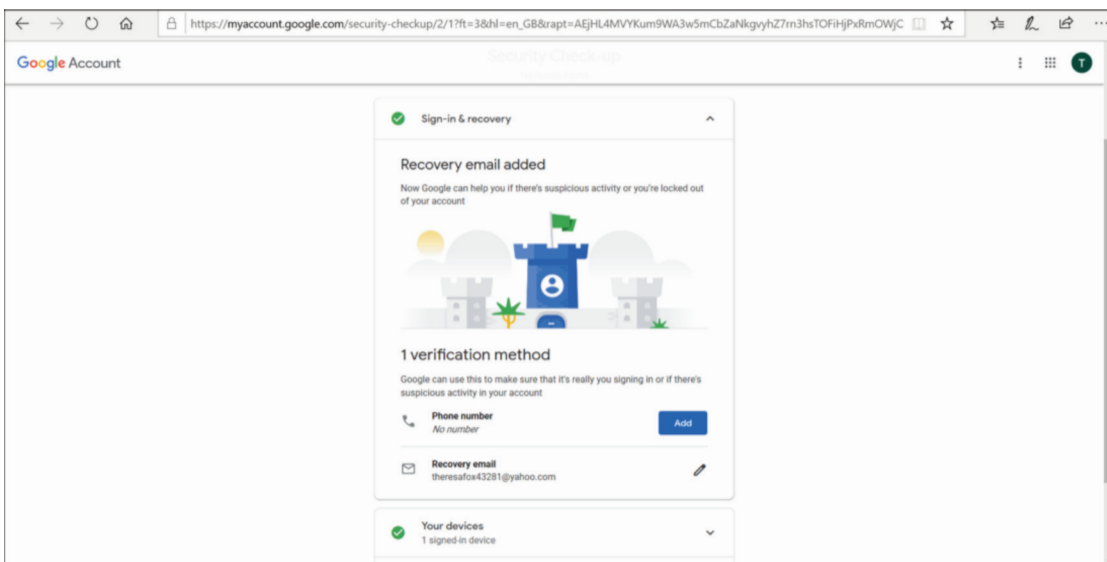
https://myaccount.google.com/security-checkup/2/1?ft=3&hl=en_GB&rapt=AEjHL4MVYKum9WA3w5mCbZaNkgvyhZ7rn3hsTOFiHjPxRmOWjC

Google Account

Security Check-up

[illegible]

T

Sign-in & recovery

Recovery email added

Now Google can help you if there's suspicious activity or you're locked out of your account

1 verification method

Google can use this to make sure that it's really you signing in or if there's suspicious activity in your account

Phone number
No number

Add

Recovery email
theresafox43281@yahoo.com

Your devices
1 signed-in device